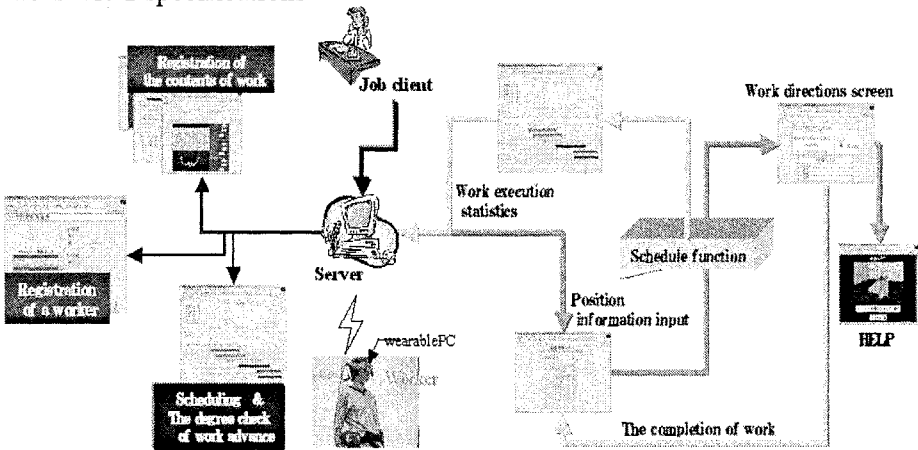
Job client

Registration of the contents of work

Registration of a worker

Server

Scheduling & The degree check of work advance

wearablePC

Worker

Work execution statistics

Schedule function

Position information input

Work directions screen

HELP

The completion of work